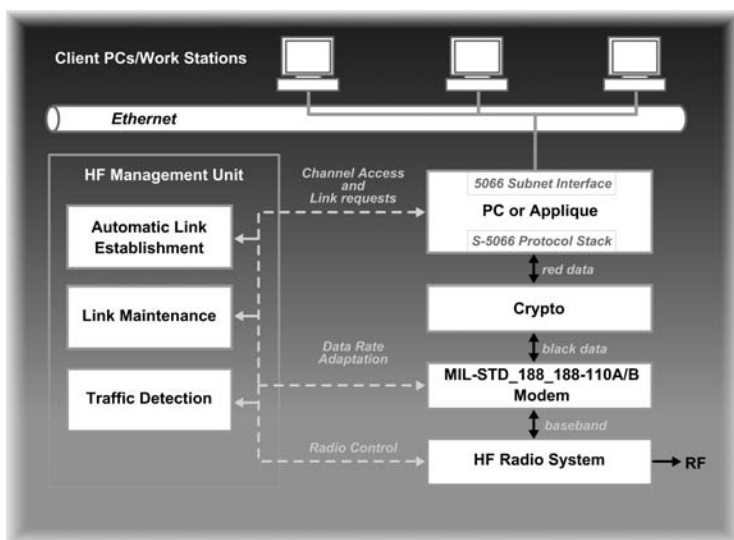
Client PCs/Work Stations

Ethernet

HF Management Unit

Automatic Link Establishment

Link Maintenance

Traffic Detection

Channel Access and Link requests

5066 Subnet Interface

PC or Applique

S-5066 Protocol Stack

red data

Crypto

Data Rate Adaptation

black data

MIL-STD_188_188-110A/B Modem

baseband

Radio Control

HF Radio System

RF